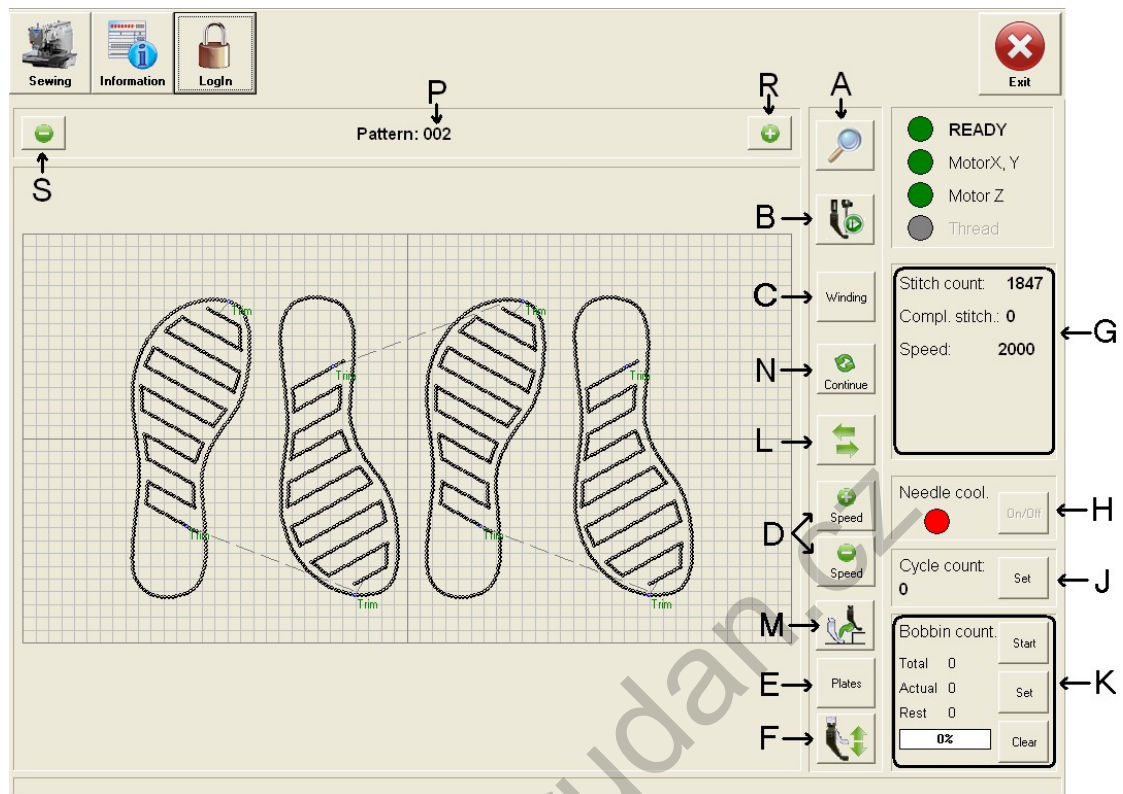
Sewing
Information
LogIn
Exit

P
R
A
Pattern: 002
S

READY
MotorX, Y
Motor Z
Thread

B
C
Winding
N
Continue
L

Stitch count: 1847
Compl. stitch.: 0
Speed: 2000
G

Trim
Trim
Trim
Trim
Trim
Trim
Trim
Trim

Speed
D
Speed
Needle cool.
On/Off
H
Cycle count:
0
Set
J

M
E
Plates
F

Bobbin count.
Start
Total 0
Actual 0
Set
Rest 0
0%
Clear
K

rudan.cz